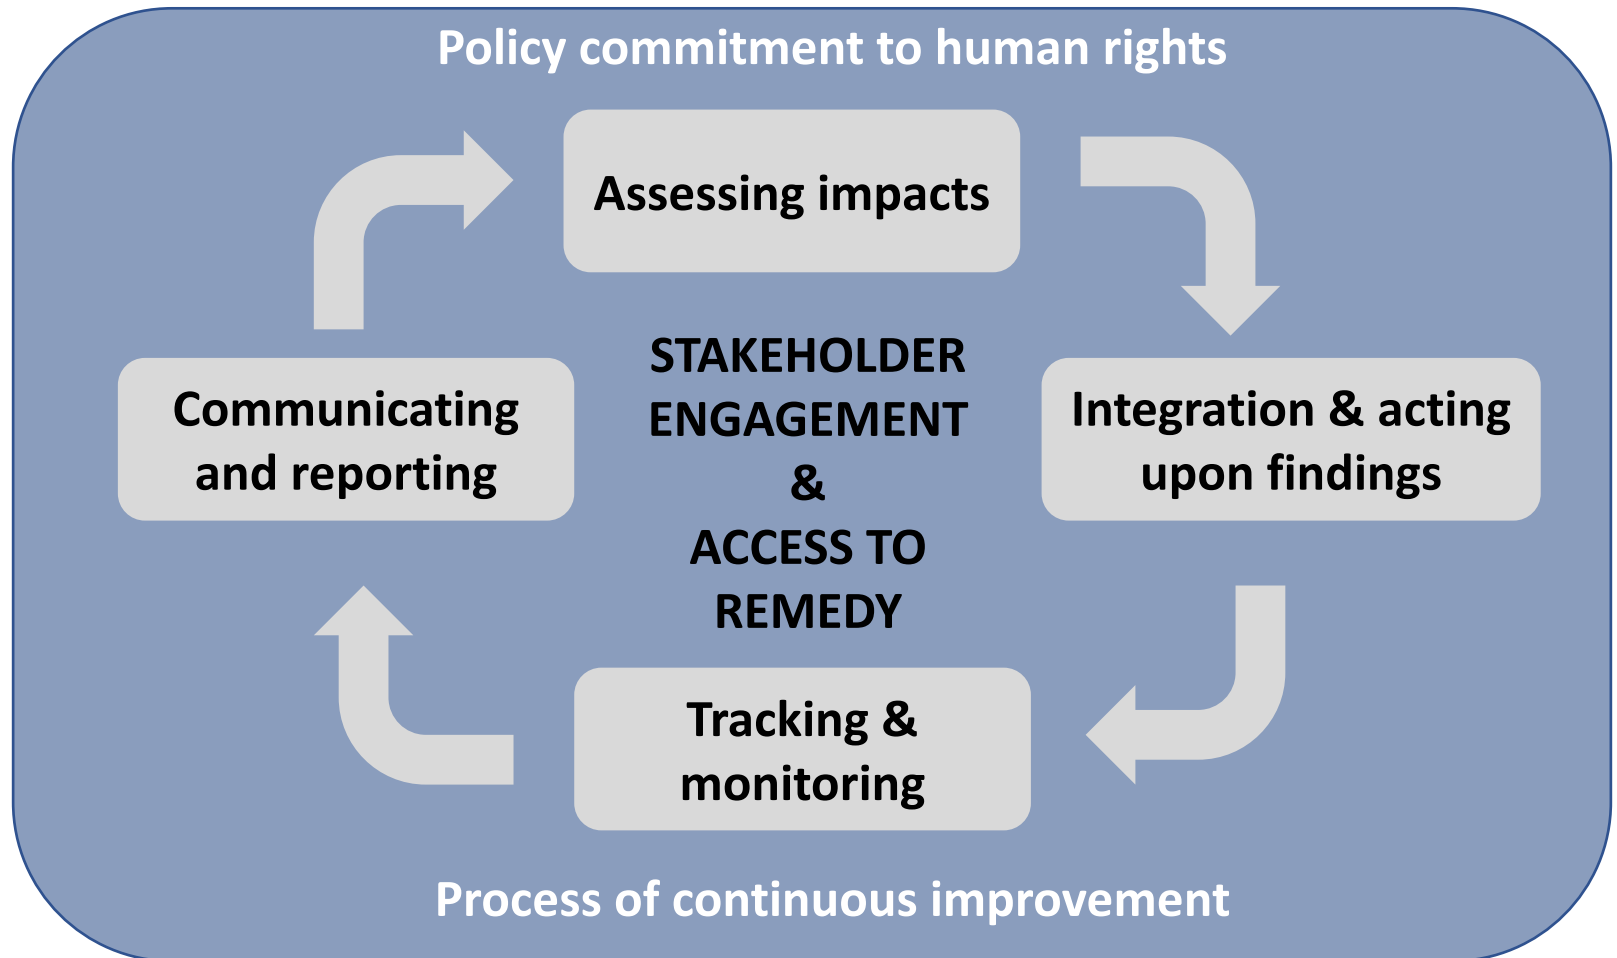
Policy commitment to human rights

Assessing impacts

STAKEHOLDER ENGAGEMENT & ACCESS TO REMEDY

Communicating and reporting

Integration & acting upon findings

Tracking & monitoring

Process of continuous improvement